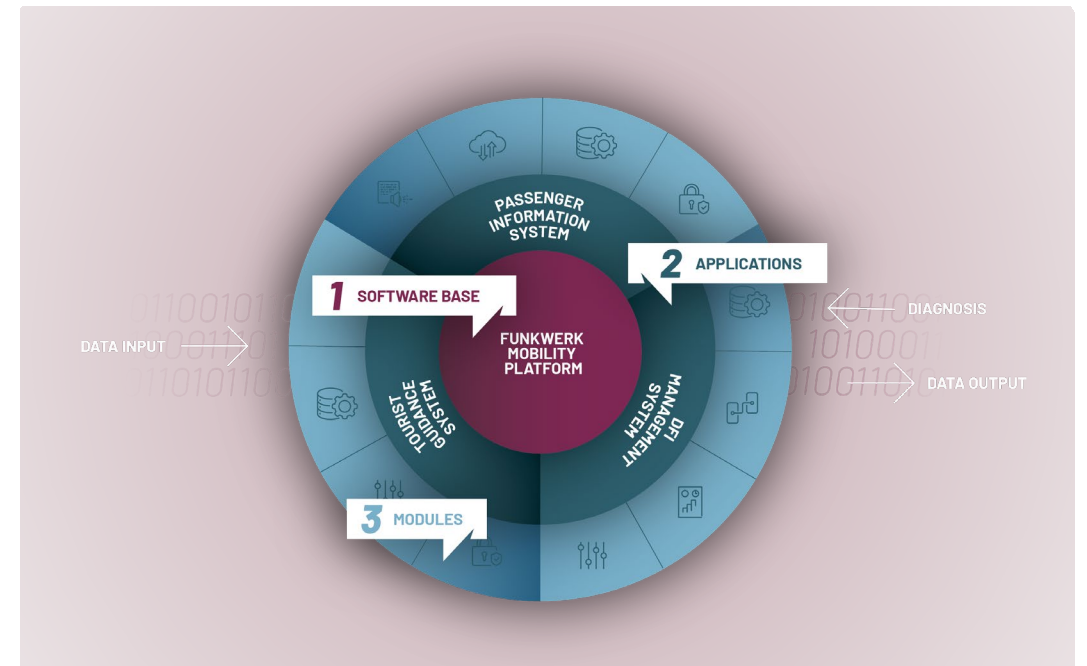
PASSENGER INFORMATION SYSTEM

2 APPLICATIONS

1 SOFTWARE BASE

DIAGNOSIS

DATA INPUT

FUNKWERK MOBILITY PLATFORM

DATA OUTPUT

TOURIST GUIDANCE SYSTEM

DFI MANAGEMENT SYSTEM

3 MODULES

01100101
0001110
1101011
0100110
1010001
100110